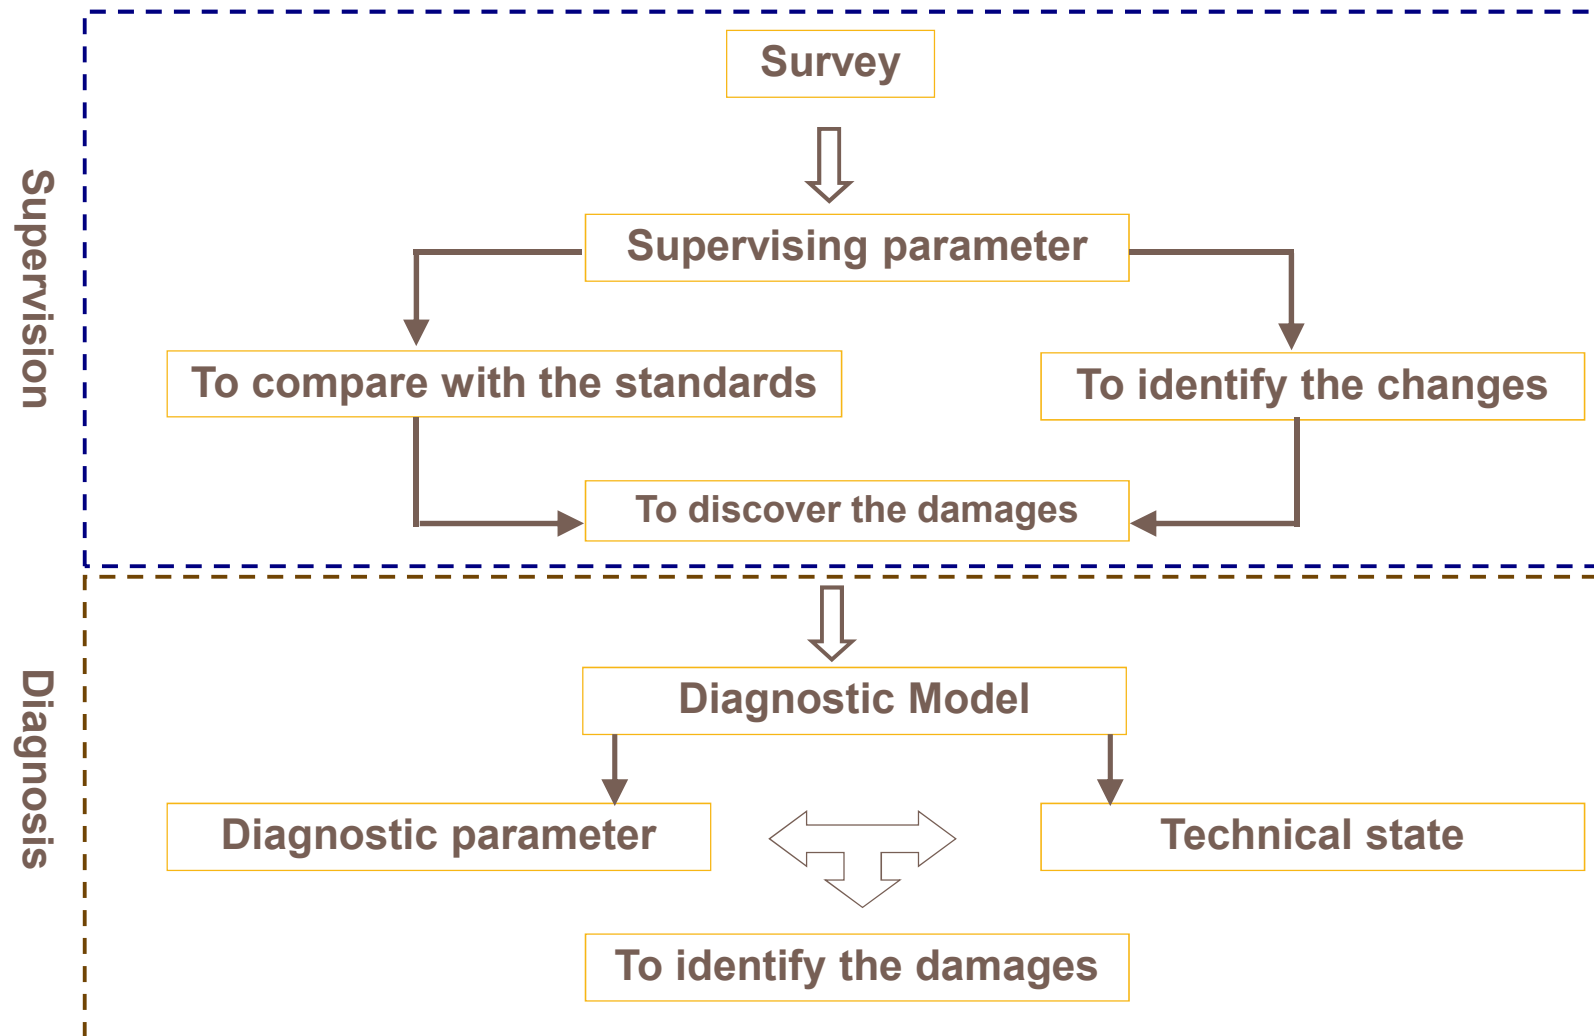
Supervision

Survey

Supervising parameter

To compare with the standards

To identify the changes

To discover the damages

Diagnosis

Diagnostic Model

Diagnostic parameter

Technical state

To identify the damages